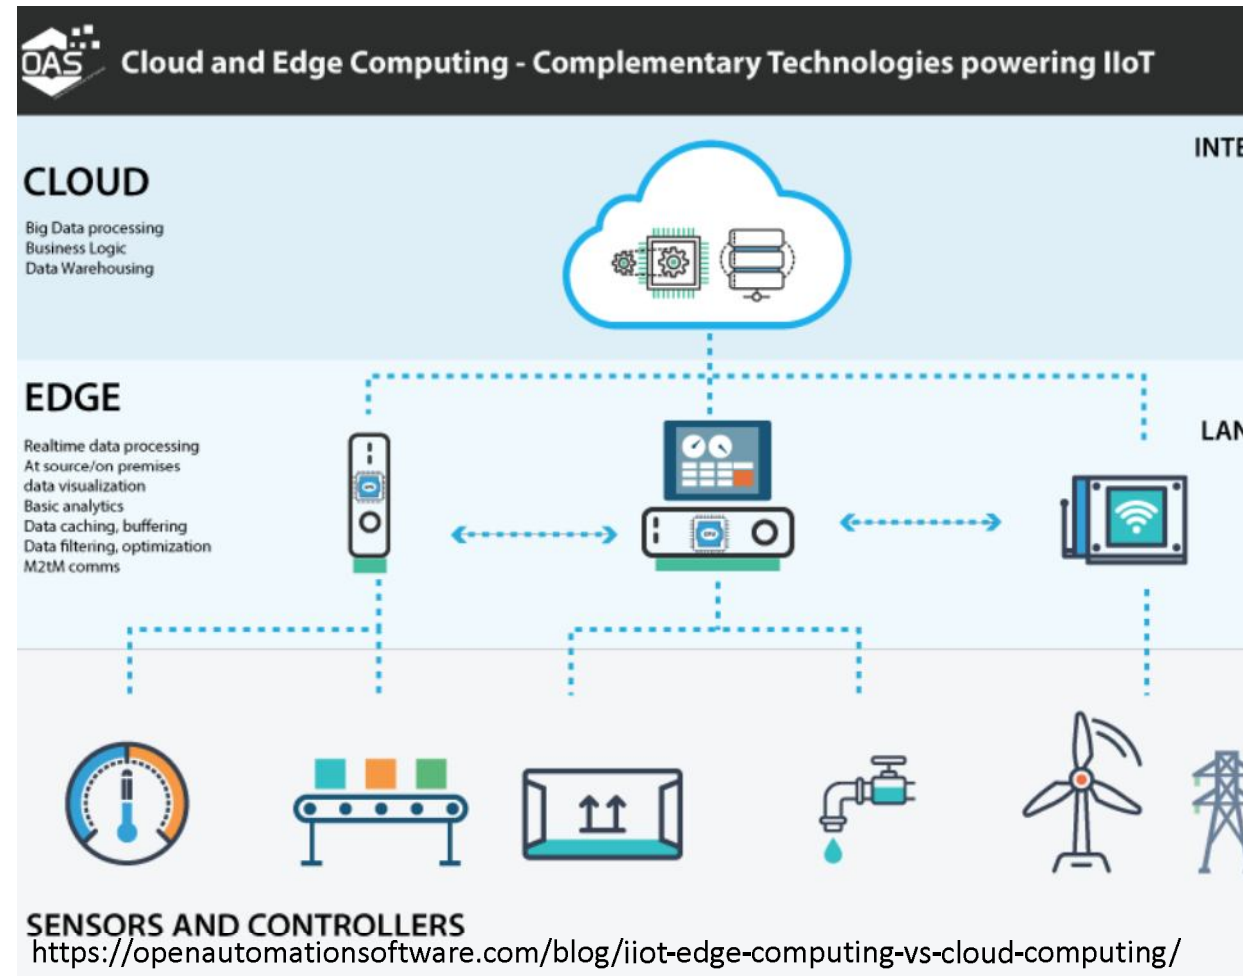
OAS Cloud and Edge Computing - Complementary Technologies powering IIoT

INTE

CLOUD

Big Data processing
Business Logic
Data Warehousing

EDGE

Realtime data processing
At source/on premises
data visualization
Basic analytics
Data caching, buffering
Data filtering, optimization
M2tM comms

LAN

SENSORS AND CONTROLLERS

https://openautomationsoftware.com/blog/iiot-edge-computing-vs-cloud-computing/